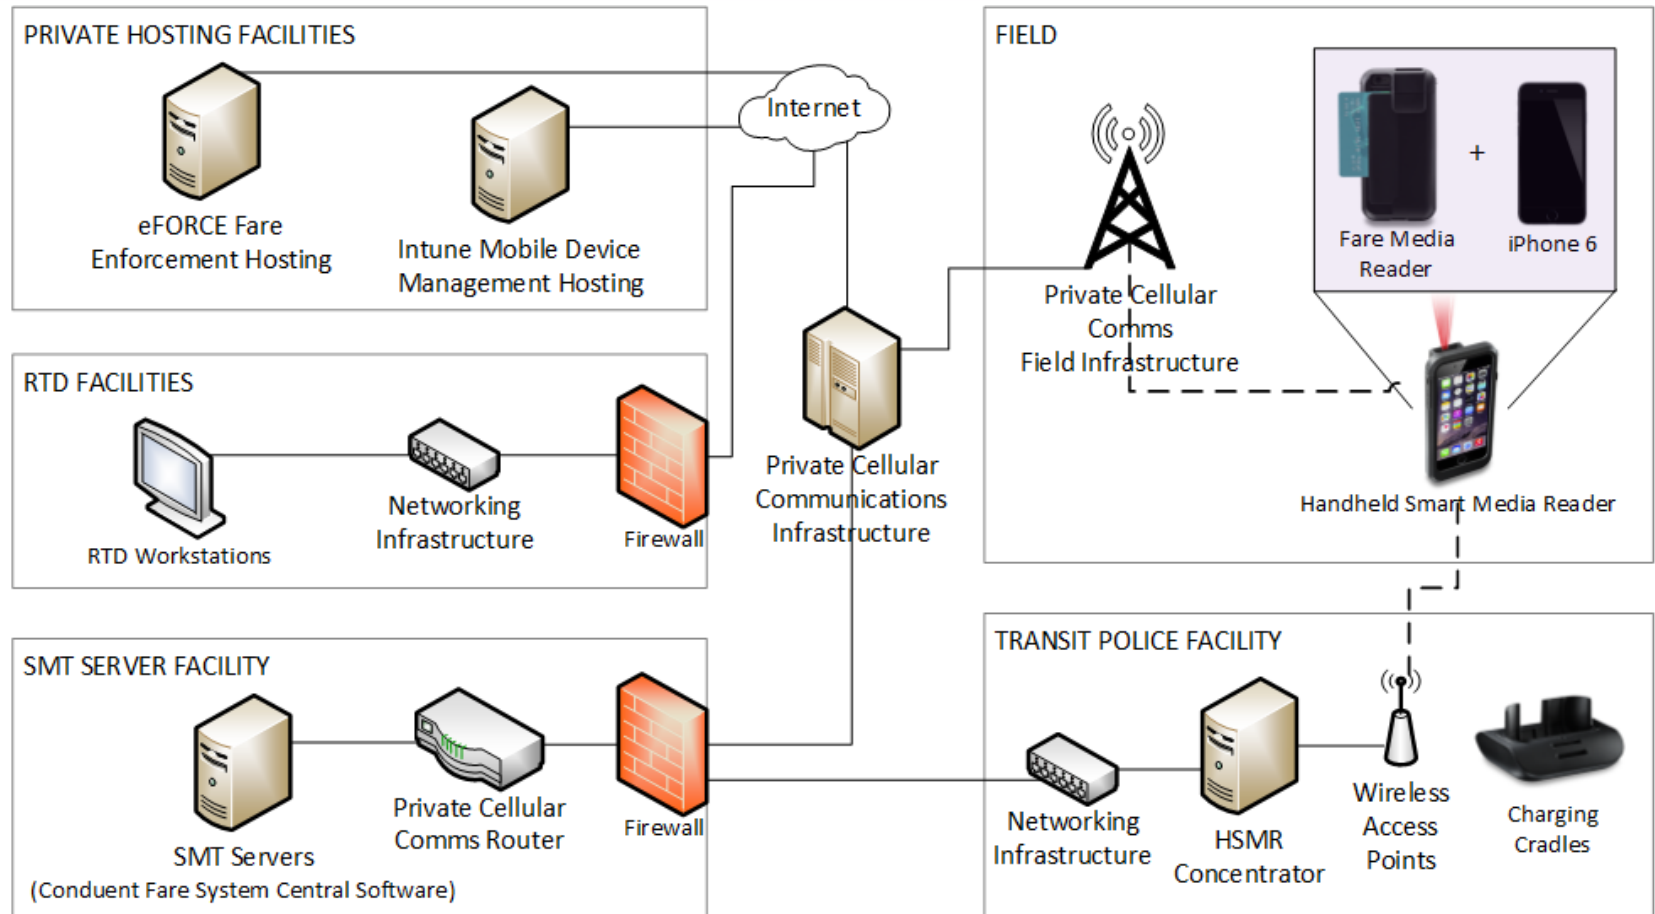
PRIVATE HOSTING FACILITIES

eFORCE Fare Enforcement Hosting

Intune Mobile Device Management Hosting

Internet

FIELD

Fare Media Reader

+

iPhone 6

Private Cellular Comms Field Infrastructure

Handheld Smart Media Reader

RTD FACILITIES

RTD Workstations

Networking Infrastructure

Firewall

Private Cellular Communications Infrastructure

SMT SERVER FACILITY

SMT Servers (Conduent Fare System Central Software)

Private Cellular Comms Router

Firewall

TRANSIT POLICE FACILITY

Networking Infrastructure

HSMR Concentrator

Wireless Access Points

Charging Cradles